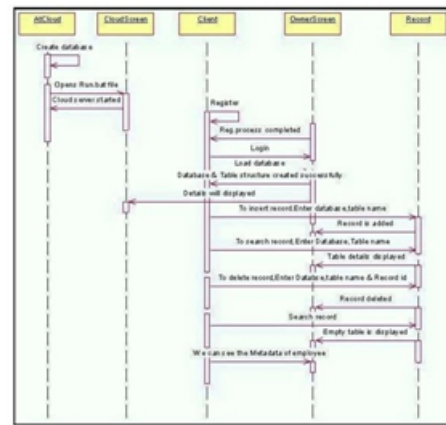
AllCloud

CloudScreen

Client

OwnerScreen

Record

Create database

Opens Run.bat file

Cloud server started

Register

Reg process completed

Login

Load database

Database & Table structure created successfully

Details will displayed

To insert record,Enter database,table name

Record is added

To search record, Enter Database, Table name

Table details displayed

To delete record,Enter Databse,table name & Record id

Record deleted

Search record

Empty table is displayed

We can see the Metadata of employee